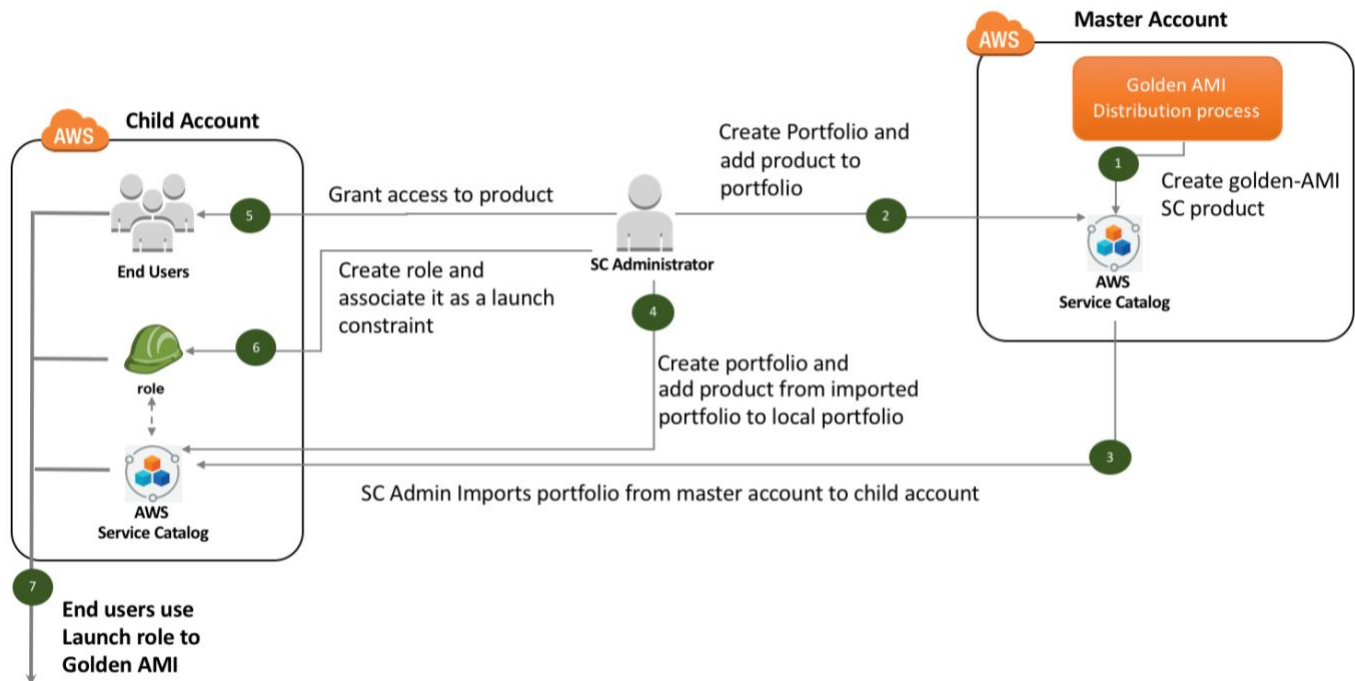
AWS

Master Account

Golden AMI Distribution process

1

Create golden-AMI SC product

AWS Service Catalog

AWS

Child Account

Create Portfolio and add product to portfolio

2

Grant access to product

5

End Users

SC Administrator

Create role and associate it as a launch constraint

4

6

role

Create portfolio and add product from imported portfolio to local portfolio

AWS Service Catalog

3

SC Admin Imports portfolio from master account to child account

7

End users use Launch role to Golden AMI